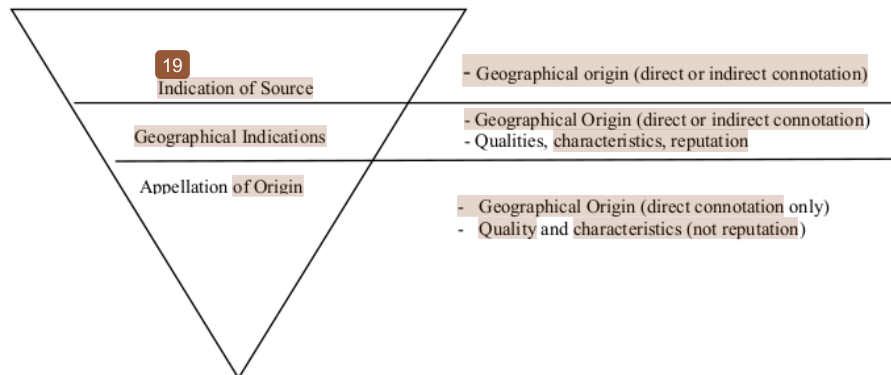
19
Indication of Source

- Geographical origin (direct or indirect connotation)

Geographical Indications

- Geographical Origin (direct or indirect connotation)
- Qualities, characteristics, reputation

Appellation of Origin

- Geographical Origin (direct connotation only)
- Quality and characteristics (not reputation)